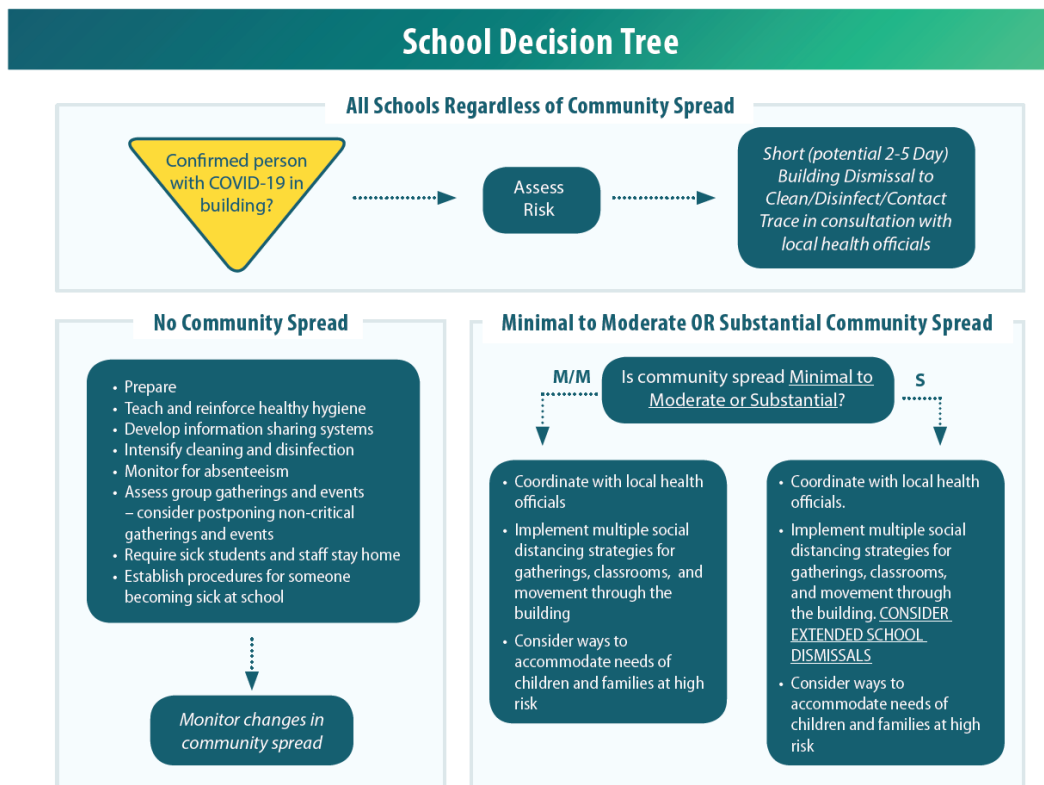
School Decision Tree

All Schools Regardless of Community Spread

Confirmed person with COVID-19 in building?

Assess Risk

Short (potential 2-5 Day) Building Dismissal to Clean/Disinfect/Contact Trace in consultation with local health officials

No Community Spread

- Prepare
- Teach and reinforce healthy hygiene
- Develop information sharing systems
- Intensify cleaning and disinfection
- Monitor for absenteeism
- Assess group gatherings and events – consider postponing non-critical gatherings and events
- Require sick students and staff stay home
- Establish procedures for someone becoming sick at school

Monitor changes in community spread

Minimal to Moderate OR Substantial Community Spread

M/M

Is community spread Minimal to Moderate or Substantial?

S

- Coordinate with local health officials
- Implement multiple social distancing strategies for gatherings, classrooms, and movement through the building
- Consider ways to accommodate needs of children and families at high risk

- Coordinate with local health officials.
- Implement multiple social distancing strategies for gatherings, classrooms, and movement through the building. CONSIDER EXTENDED SCHOOL DISMISSALS
- Consider ways to accommodate needs of children and families at high risk